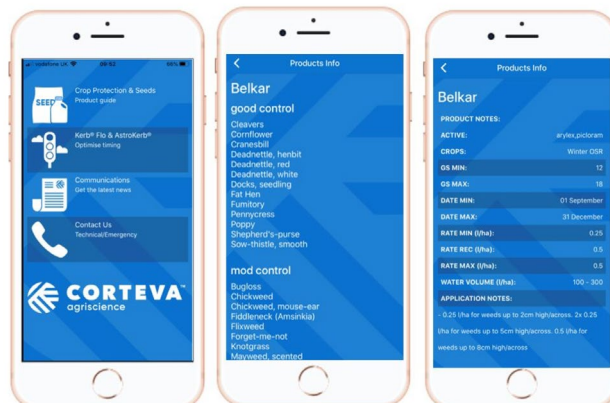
vodafone UK 09:52 66%

Crop Protection & Seeds
Product guide

Kerb® Flo & AstroKerb®
Optimise timing

Communications
Get the latest news

Contact Us
Technical/Emergency

CORTEVA™
agriscience

Products Info

Belkar

good control

Cleavers
Cornflower
Cranesbill
Deadnettle, henbit
Deadnettle, red
Deadnettle, white
Docks, seedling
Fat Hen
Fumitory
Poppy
Pennycress
Shepherd's-purse
Sow-thistle, smooth

mod control

Bugloss
Chickweed
Chickweed, mouse-ear
Fiddleneck (Amsinkia)
Flixweed
Forget-me-not
Knotgrass
Mayweed, scented

Products Info

Belkar

PRODUCT NOTES:

| | |
|---|---|
| ACTIVE: | arylex,picloram |
| CROPS: | Winter OSR |
| GS MIN: | 12 |
| GS MAX: | 18 |
| DATE MIN: | 01 September |
| DATE MAX: | 31 December |
| RATE MIN (l/ha): | 0.25 |
| RATE REC (l/ha): | 0.5 |
| RATE MAX (l/ha): | 0.5 |
| WATER VOLUME (l/ha): | 100 - 300 |

APPLICATION NOTES:

- 0.25 l/ha for weeds up to 2cm high/across. 2x 0.25 l/ha for weeds up to 5cm high/across. 0.5 l/ha for weeds up to 8cm high/across